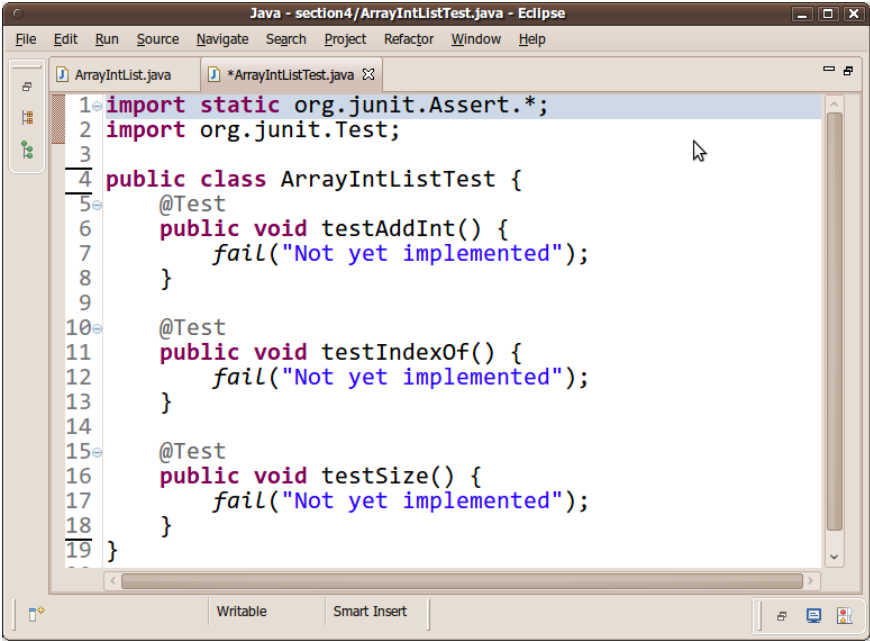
Java - section4/ArrayIntListTest.java - Eclipse

File Edit Run Source Navigate Search Project Refactor Window Help

ArrayIntList.java   *ArrayIntListTest.java

1 import static org.junit.Assert.*;
2 import org.junit.Test;
3
4 public class ArrayIntListTest {
5     @Test
6     public void testAddInt() {
7         fail("Not yet implemented");
8     }
9
10    @Test
11    public void testIndexOf() {
12        fail("Not yet implemented");
13    }
14
15    @Test
16    public void testSize() {
17        fail("Not yet implemented");
18    }
19 }

Writable   Smart Insert